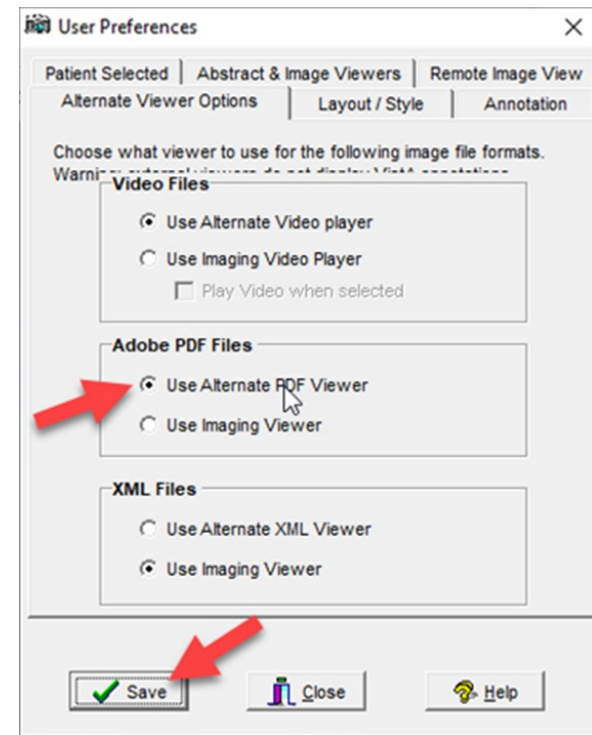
User Preferences

Patient Selected | Abstract & Image Viewers | Remote Image View
Alternate Viewer Options | Layout / Style | Annotation

Choose what viewer to use for the following image file formats.
Warni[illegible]

Video Files
Use Alternate Video player
Use Imaging Video Player
Play Video when selected

Adobe PDF Files
Use Alternate PDF Viewer
Use Imaging Viewer

XML Files
Use Alternate XML Viewer
Use Imaging Viewer

Save
Close
Help